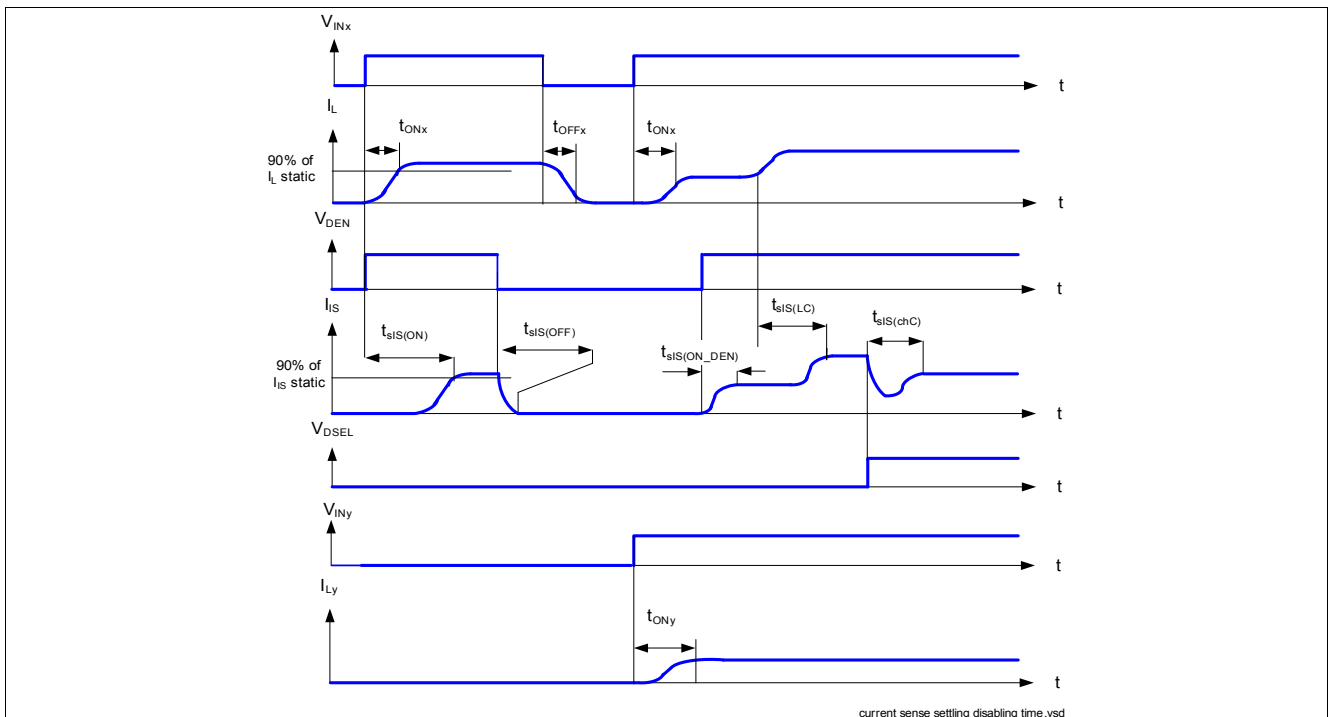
$V_{INx}$

t

$I_L$

$t_{ONx}$

$t_{OFFx}$

$t_{ONx}$

90% of $I_L$ static

t

$V_{DEN}$

t

$I_{IS}$

$t_{sIS(ON)}$

$t_{sIS(OFF)}$

$t_{sIS(LC)}$

$t_{sIS(chC)}$

$t_{sIS(ON\_DEN)}$

90% of $I_{IS}$ static

t

$V_{DSEL}$

t

$V_{INy}$

t

$I_{Ly}$

$t_{ONy}$

t

current sense settling disabling time.vsd